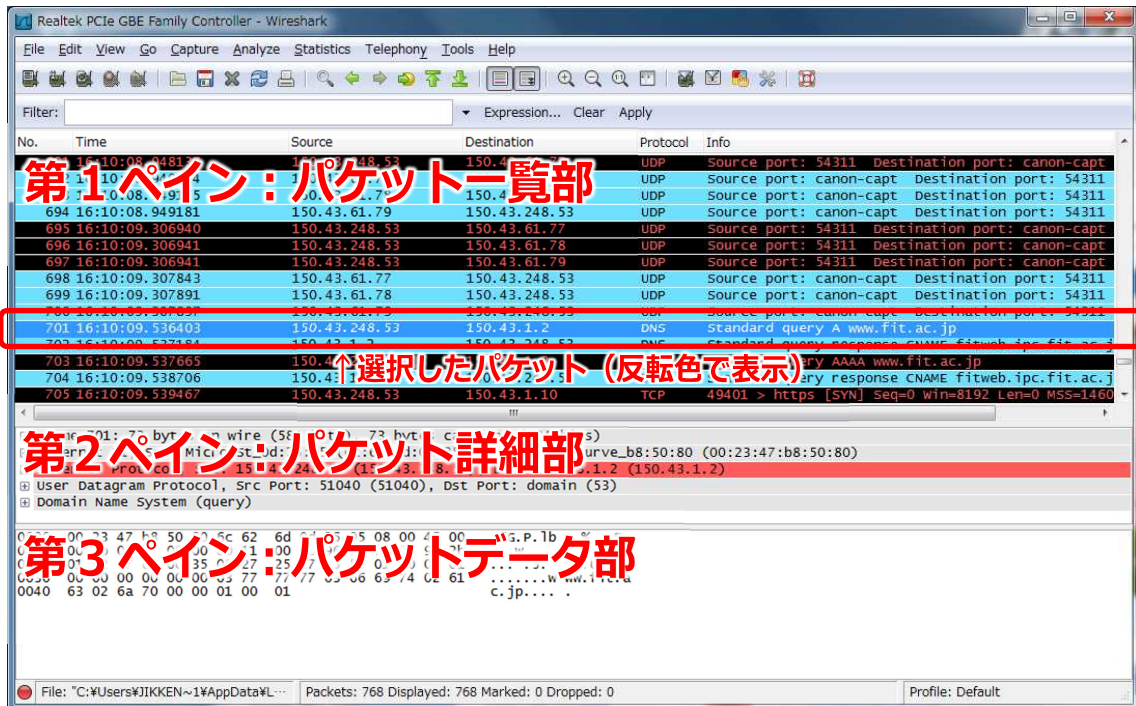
Realtek PCIe GBE Family Controller - Wireshark

File Edit View Go Capture Analyze Statistics Telephony Tools Help

Filter: Expression... Clear Apply

第１ペイン：パケット一覧部

| No. | Time | Source | Destination | Protocol | Info |
|---|---|---|---|---|---|
| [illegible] | 16:10:08.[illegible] | 150.43.248.53 | 150.4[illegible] | UDP | Source port: 54311 Destination port: canon-capt |
| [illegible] | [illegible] | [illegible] | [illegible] | UDP | Source port: canon-capt Destination port: 54311 |
| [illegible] | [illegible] | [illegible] | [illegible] | UDP | Source port: canon-capt Destination port: 54311 |
| 694 | 16:10:08.949181 | 150.43.61.79 | 150.43.248.53 | UDP | Source port: canon-capt Destination port: 54311 |
| 695 | 16:10:09.306940 | 150.43.248.53 | 150.43.61.77 | UDP | Source port: 54311 Destination port: canon-capt |
| 696 | 16:10:09.306941 | 150.43.248.53 | 150.43.61.78 | UDP | Source port: 54311 Destination port: canon-capt |
| 697 | 16:10:09.306941 | 150.43.248.53 | 150.43.61.79 | UDP | Source port: 54311 Destination port: canon-capt |
| 698 | 16:10:09.307843 | 150.43.61.77 | 150.43.248.53 | UDP | Source port: canon-capt Destination port: 54311 |
| 699 | 16:10:09.307891 | 150.43.61.78 | 150.43.248.53 | UDP | Source port: canon-capt Destination port: 54311 |
| 700 | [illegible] | 150.43.61.79 | 150.43.248.53 | UDP | Source port: canon-capt Destination port: 54311 |
| 701 | 16:10:09.536403 | 150.43.248.53 | 150.43.1.2 | DNS | Standard query A www.fit.ac.jp |
| 702 | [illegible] | 150.43.1.2 | 150.43.248.53 | DNS | Standard query response CNAME fitweb.ipc.fit.ac.j |
| 703 | 16:10:09.537665 | 150.4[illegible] | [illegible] | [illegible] | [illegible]ry AAAA www.fit.ac.jp |
| 704 | 16:10:09.538706 | 150.43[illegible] | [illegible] | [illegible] | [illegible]ery response CNAME fitweb.ipc.fit.ac.j |
| 705 | 16:10:09.539467 | 150.43.248.53 | 150.43.1.10 | TCP | 49401 > https [SYN] Seq=0 Win=8192 Len=0 MSS=1460 |

↑選択したパケット（反転色で表示）

第２ペイン：パケット詳細部

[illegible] 701: 73 bytes on wire (58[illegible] 73 bytes c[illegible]s)
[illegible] Micro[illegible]st_bd:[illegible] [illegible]urve_b8:50:80 (00:23:47:b8:50:80)
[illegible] Protocol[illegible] 15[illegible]24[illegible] (15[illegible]43.1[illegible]8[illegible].1.2 (150.43.1.2)
User Datagram Protocol, Src Port: 51040 (51040), Dst Port: domain (53)
Domain Name System (query)

第３ペイン：パケットデータ部

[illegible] 00 23 47 b8 50 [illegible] 6c 62 6d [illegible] 08 00 45 00 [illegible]G.P.lb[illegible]
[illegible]
0040 63 02 6a 70 00 00 01 00 01 c.jp.... .

File: "C:¥Users¥JIKKEN~1¥AppData¥L… Packets: 768 Displayed: 768 Marked: 0 Dropped: 0 Profile: Default